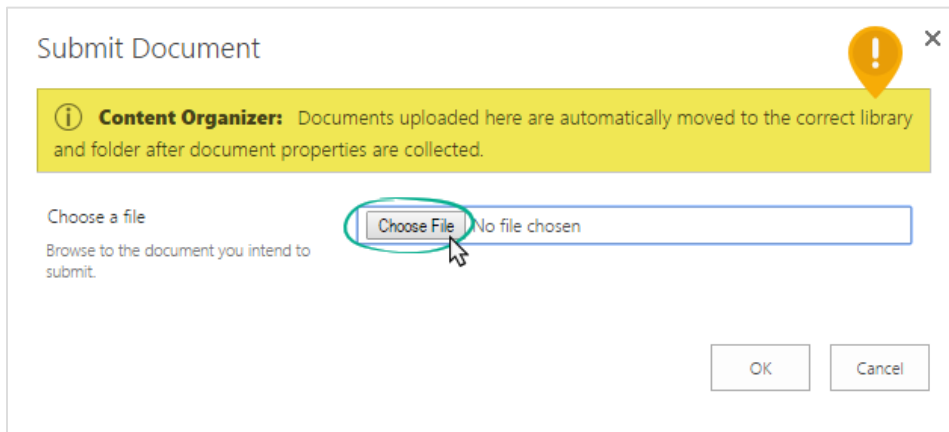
Submit Document

!

×

ⓘ **Content Organizer:** Documents uploaded here are automatically moved to the correct library and folder after document properties are collected.

Choose a file

Browse to the document you intend to submit.

Choose File No file chosen

OK

Cancel